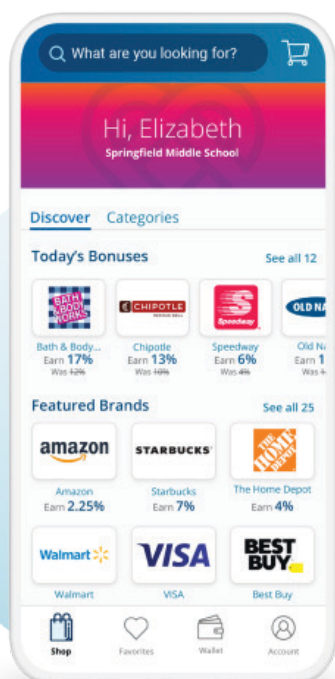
What are you looking for?

Hi, Elizabeth
Springfield Middle School

Discover Categories

Today's Bonuses See all 12

BATH & BODY WORKS
Bath & Body...
Earn 17%
Was 12%

CHIPOTLE MEXICAN GRILL
Chipotle
Earn 13%
Was 10%

Speedway
Speedway
Earn 6%
Was 4%

OLD NA
Old N
Earn 1
Was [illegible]

Featured Brands See all 25

amazon
Amazon
Earn 2.25%

STARBUCKS
Starbucks
Earn 7%

THE HOME DEPOT
The Home Depot
Earn 4%

Walmart
Walmart

VISA
VISA

BEST BUY
Best Buy

Shop Favorites Wallet Account